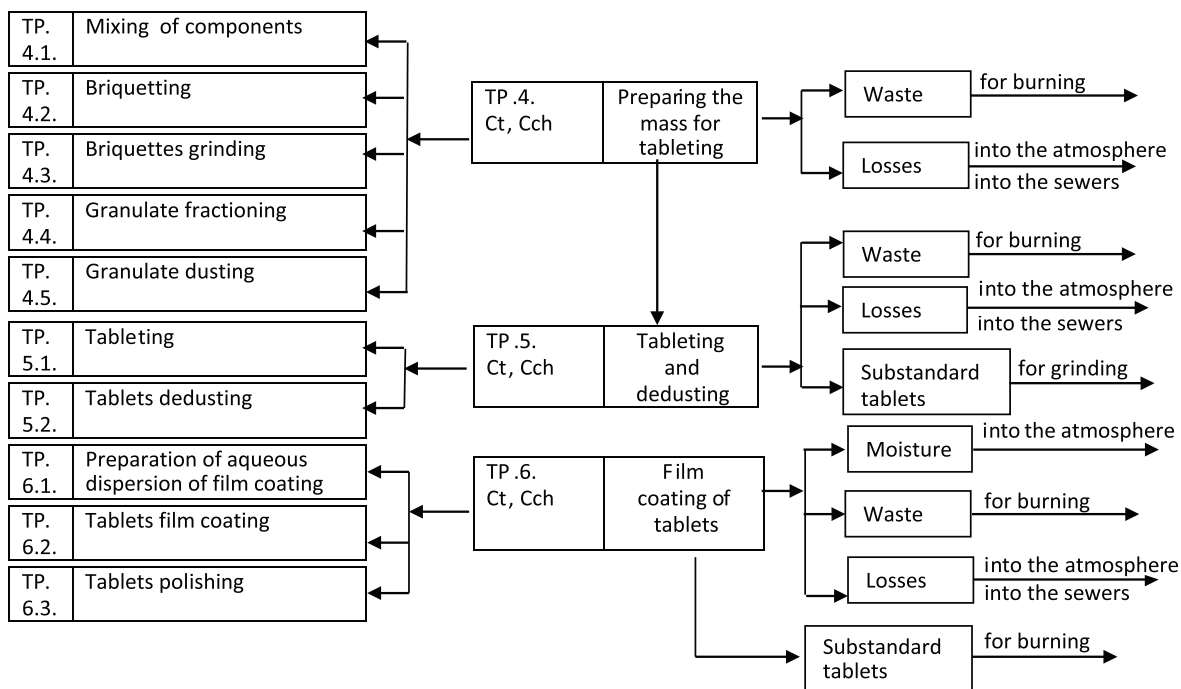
TP. 4.1. Mixing of components

TP. 4.2. Briquetting

TP. 4.3. Briquettes grinding

TP. 4.4. Granulate fractioning

TP. 4.5. Granulate dusting

TP .4. Ct, Cch
Preparing the mass for tableting

Waste
for burning

Losses
into the atmosphere
into the sewers

TP. 5.1. Tableting

TP. 5.2. Tablets dedusting

TP .5. Ct, Cch
Tableting and dedusting

Waste
for burning

Losses
into the atmosphere
into the sewers

Substandard tablets
for grinding

TP. 6.1. Preparation of aqueous dispersion of film coating

TP. 6.2. Tablets film coating

TP. 6.3. Tablets polishing

TP .6. Ct, Cch
Film coating of tablets

Moisture
into the atmosphere

Waste
for burning

Losses
into the atmosphere
into the sewers

Substandard tablets
for burning